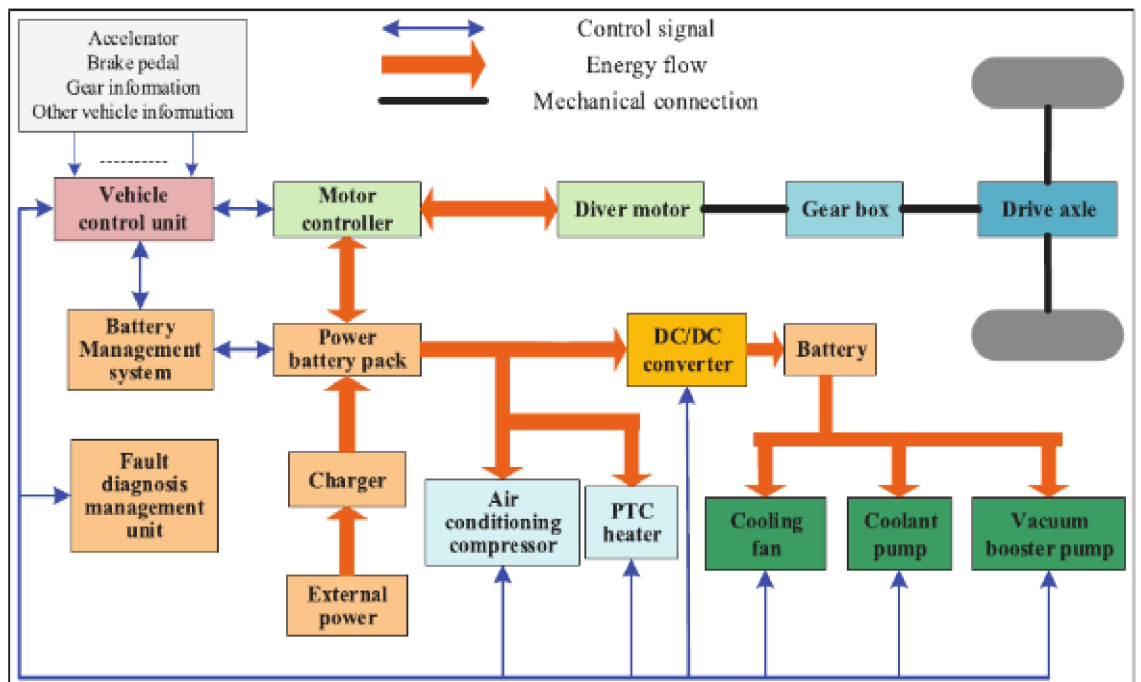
Control signal
Energy flow
Mechanical connection

Accelerator
Brake pedal
Gear information
Other vehicle information

----------

Vehicle control unit

Motor controller

Diver motor

Gear box

Drive axle

Battery Management system

Power battery pack

DC/DC converter

Battery

Fault diagnosis management unit

Charger

Air conditioning compressor

PTC heater

Cooling fan

Coolant pump

Vacuum booster pump

External power